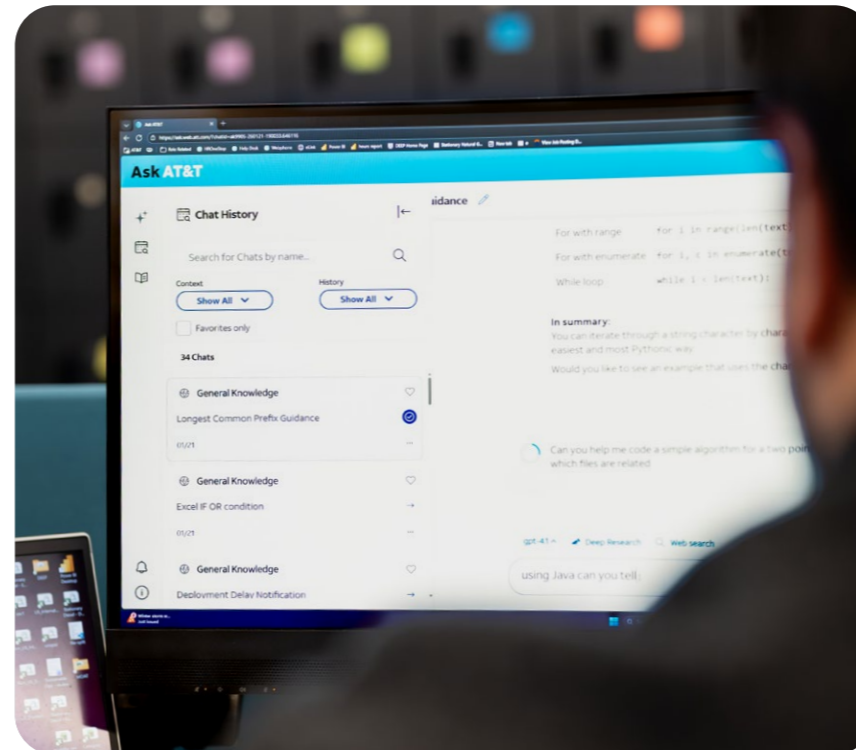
Ask AT&T

Chat History

Search for Chats by name...

Context
Show All

History
Show All

Favorites only

34 Chats

General Knowledge
Longest Common Prefix Guidance
01/1

General Knowledge
Excel IF OR condition
01/21

General Knowledge
Deployment Delay Notification

idance

For with range for i in range(len(text
For with enumerate for i, c in enumerate(t
While loop while i < len(text):

In summary:
You can iterate through a string character by chara
easiest and most Pythonic way

Would you like to see an example that uses the cha

Can you help me code a simple algorithm for a two poi
which files are related

gpt-4.1 Deep Research Web search

using Java can you tell